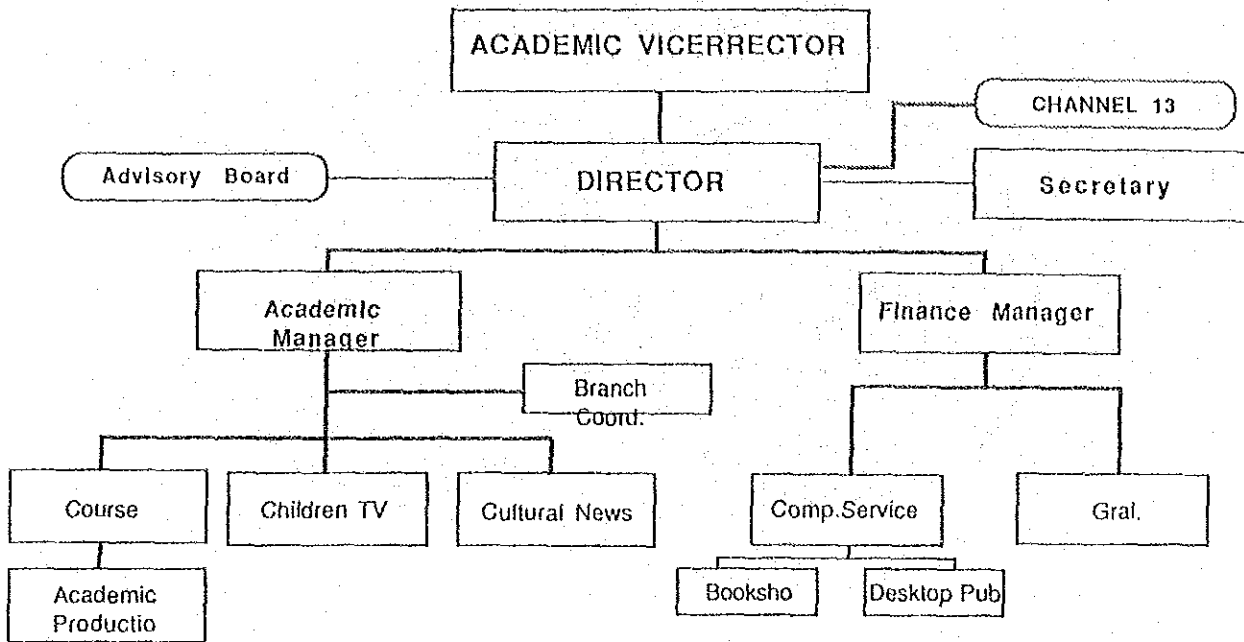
ACADEMIC VICERRECTOR

CHANNEL 13

Advisory Board

DIRECTOR

Secretary

Academic Manager

Finance Manager

Branch Coord.

Course

Children TV

Cultural News

Comp.Service

Gral.

Academic Productio

Booksho

Desktop Pub